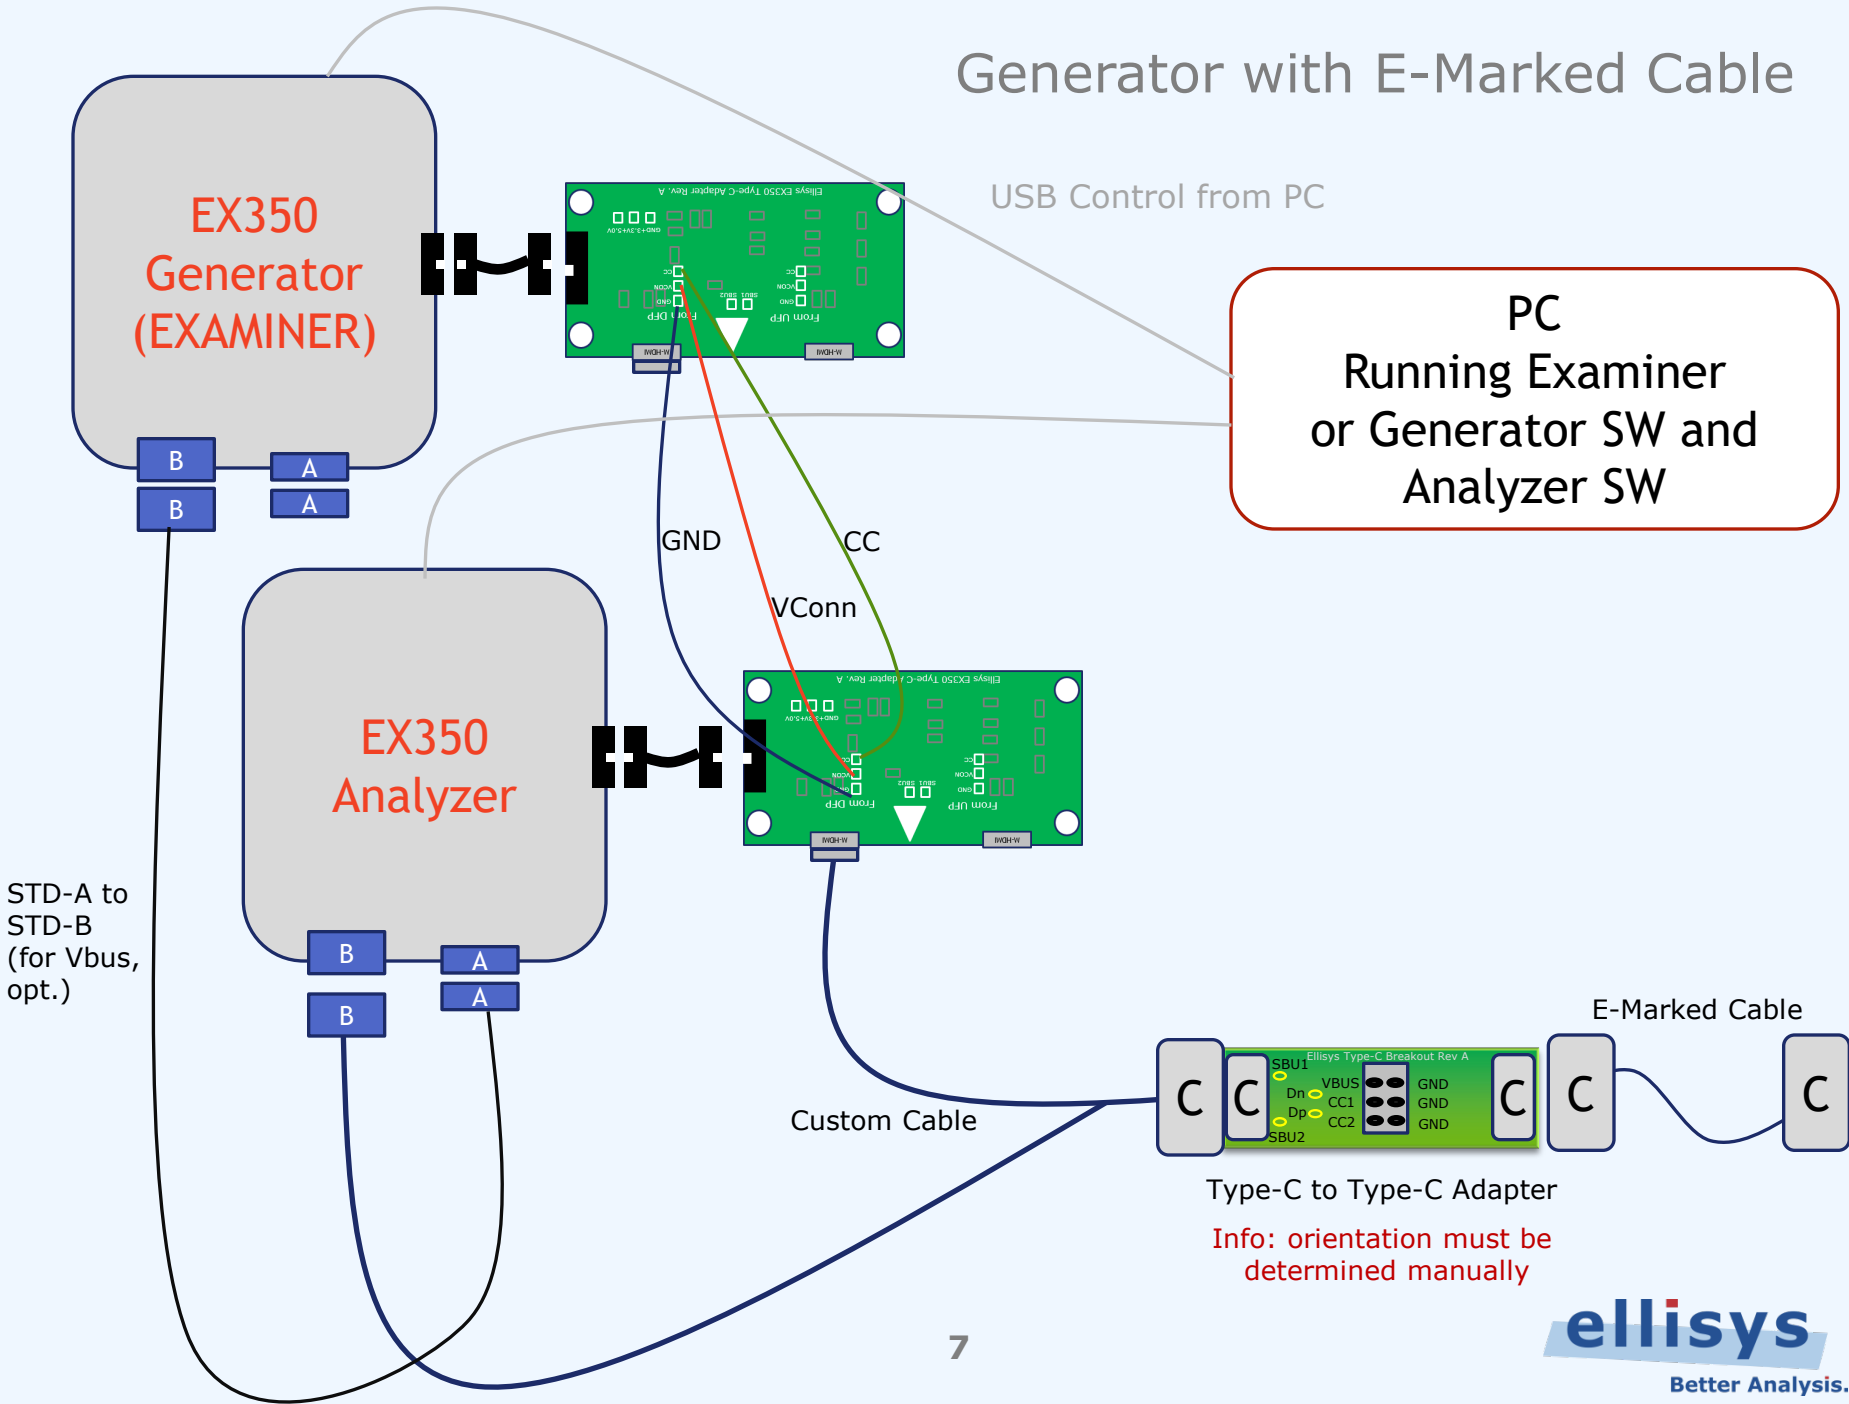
Generator with E-Marked Cable

USB Control from PC

EX350 Generator (EXAMINER)

B
A
B
A

Ellisys EX350 Type-C Adapter Rev. A

PC
Running Examiner or Generator SW and Analyzer SW

GND
CC
VConn

EX350 Analyzer

Ellisys EX350 Type-C Adapter Rev. A

B
A
B
A

STD-A to STD-B (for Vbus, opt.)

E-Marked Cable

C
C
SBU1
Ellisys Type-C Breakout Rev A
VBUS
Dn
CC1
Dp
CC2
SBU2
GND
GND
GND
C
C
C

Custom Cable

Type-C to Type-C Adapter

Info: orientation must be determined manually

7

ellisys
Better Analysis.